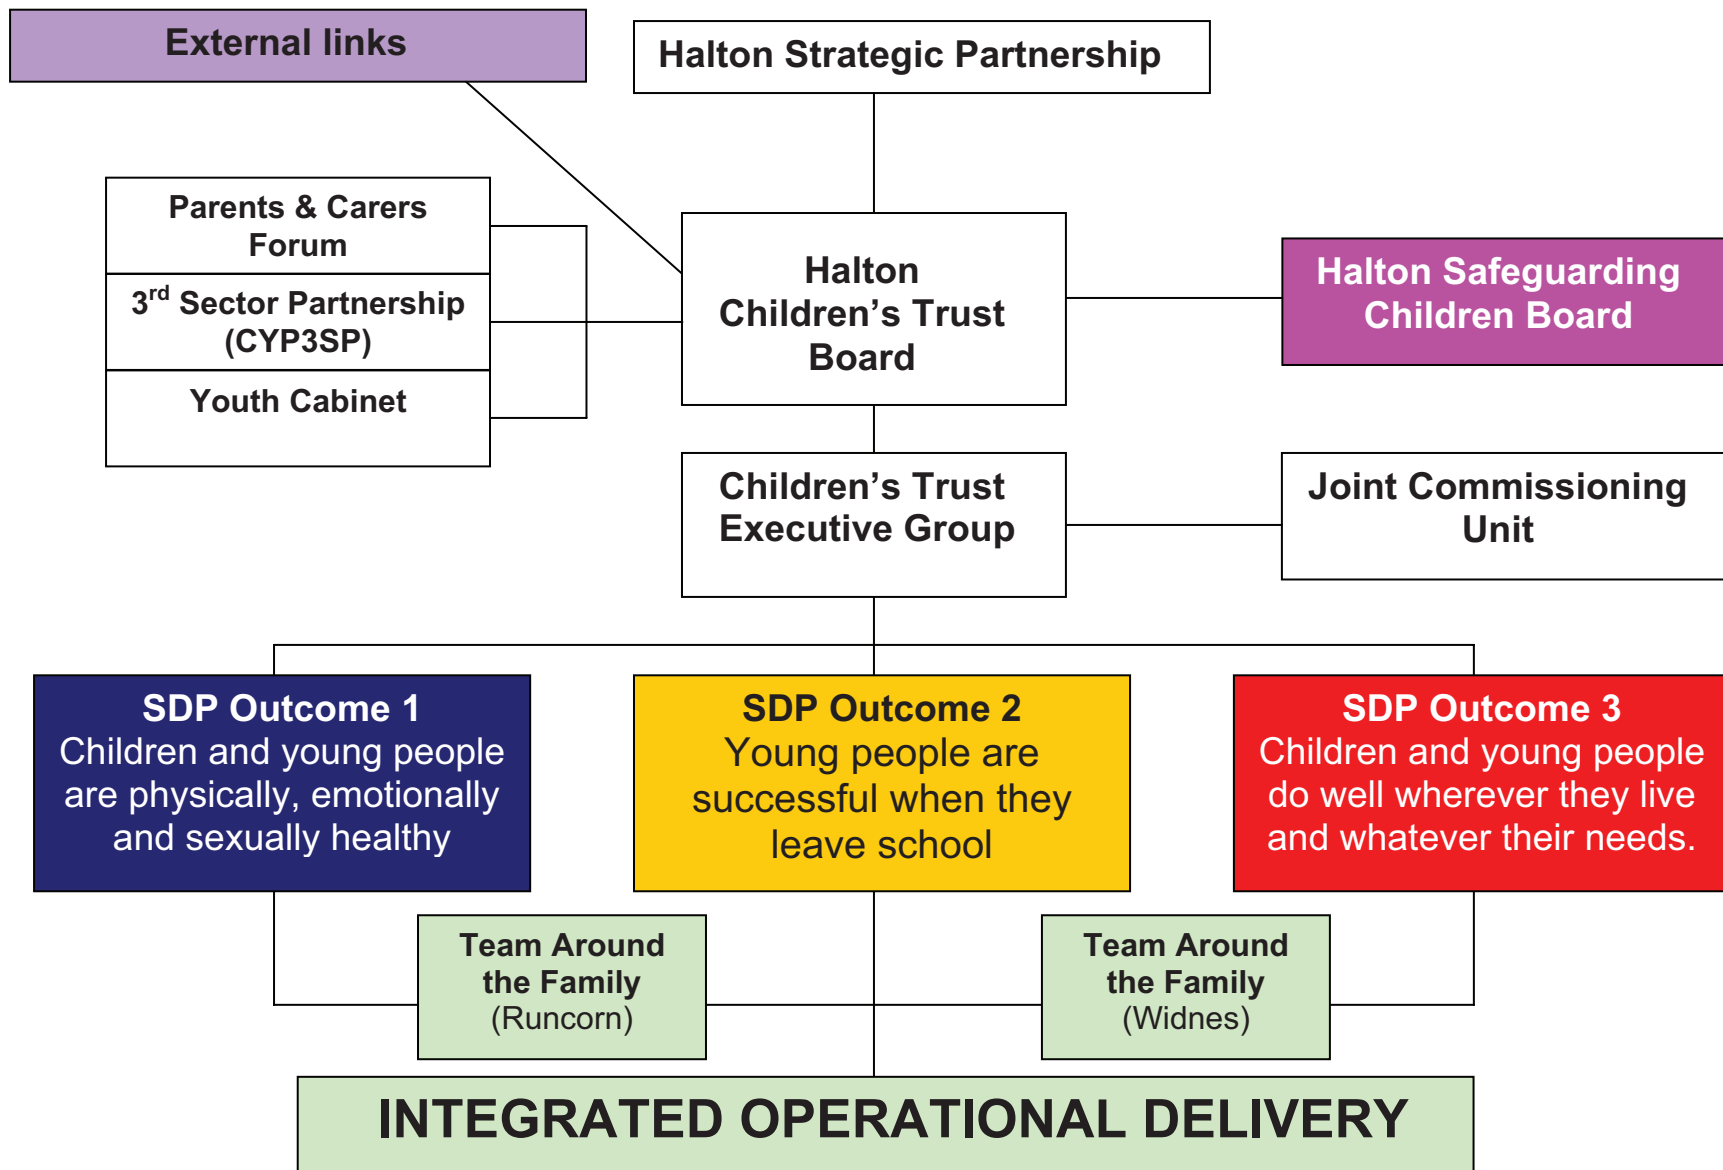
External links

Halton Strategic Partnership

Parents & Carers Forum

3$^{rd}$ Sector Partnership (CYP3SP)

Youth Cabinet

Halton Children's Trust Board

Halton Safeguarding Children Board

Children's Trust Executive Group

Joint Commissioning Unit

SDP Outcome 1
Children and young people are physically, emotionally and sexually healthy

SDP Outcome 2
Young people are successful when they leave school

SDP Outcome 3
Children and young people do well wherever they live and whatever their needs.

Team Around the Family (Runcorn)

Team Around the Family (Widnes)

INTEGRATED OPERATIONAL DELIVERY